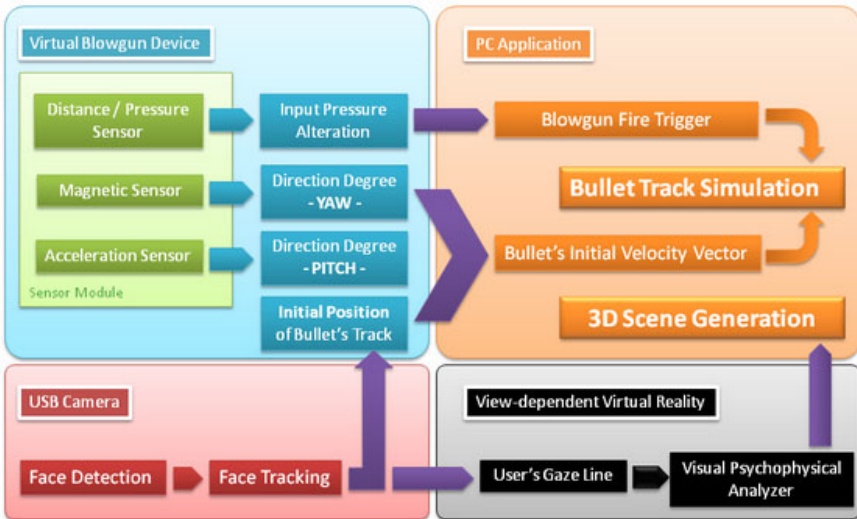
Virtual Blowgun Device

Distance / Pressure Sensor

Input Pressure Alteration

Magnetic Sensor

Direction Degree - YAW -

Acceleration Sensor

Direction Degree - PITCH -

Sensor Module

Initial Position of Bullet's Track

PC Application

Blowgun Fire Trigger

Bullet Track Simulation

Bullet's Initial Velocity Vector

3D Scene Generation

USB Camera

Face Detection

Face Tracking

View-dependent Virtual Reality

User's Gaze Line

Visual Psychophysical Analyzer